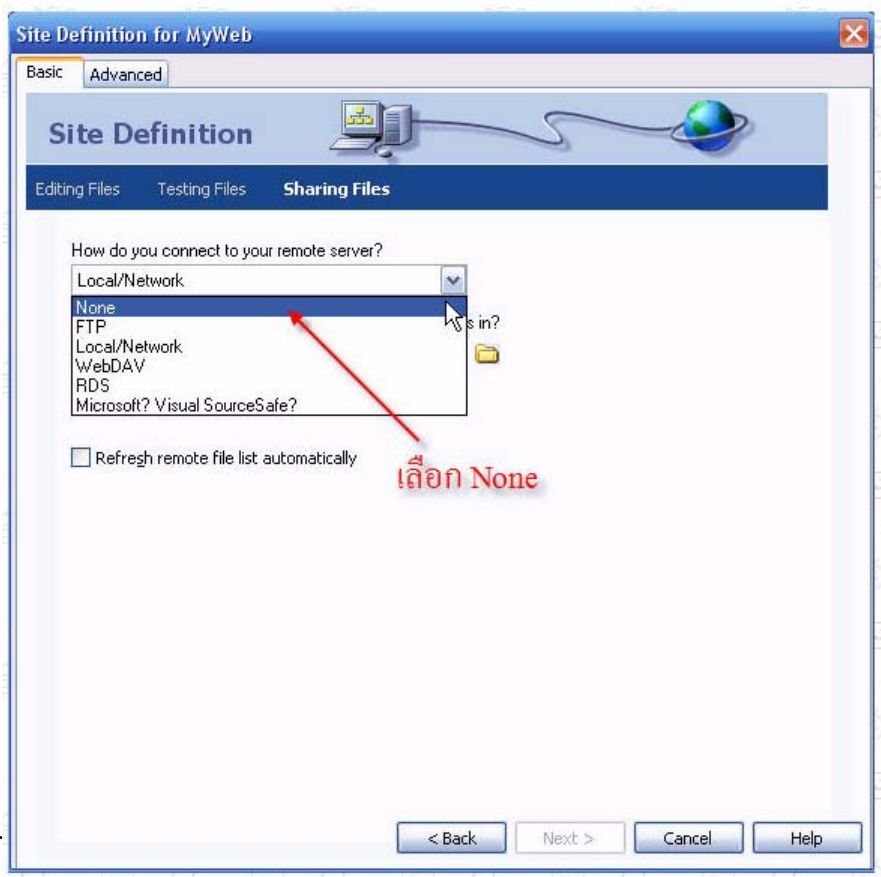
Site Definition for MyWeb

Basic | Advanced

Site Definition

Editing Files   Testing Files   Sharing Files

How do you connect to your remote server?

Local/Network

None
FTP
Local/Network
WebDAV
RDS
Microsoft? Visual SourceSafe?

s in?

Refresh remote file list automatically

เลือก None

< Back   Next >   Cancel   Help